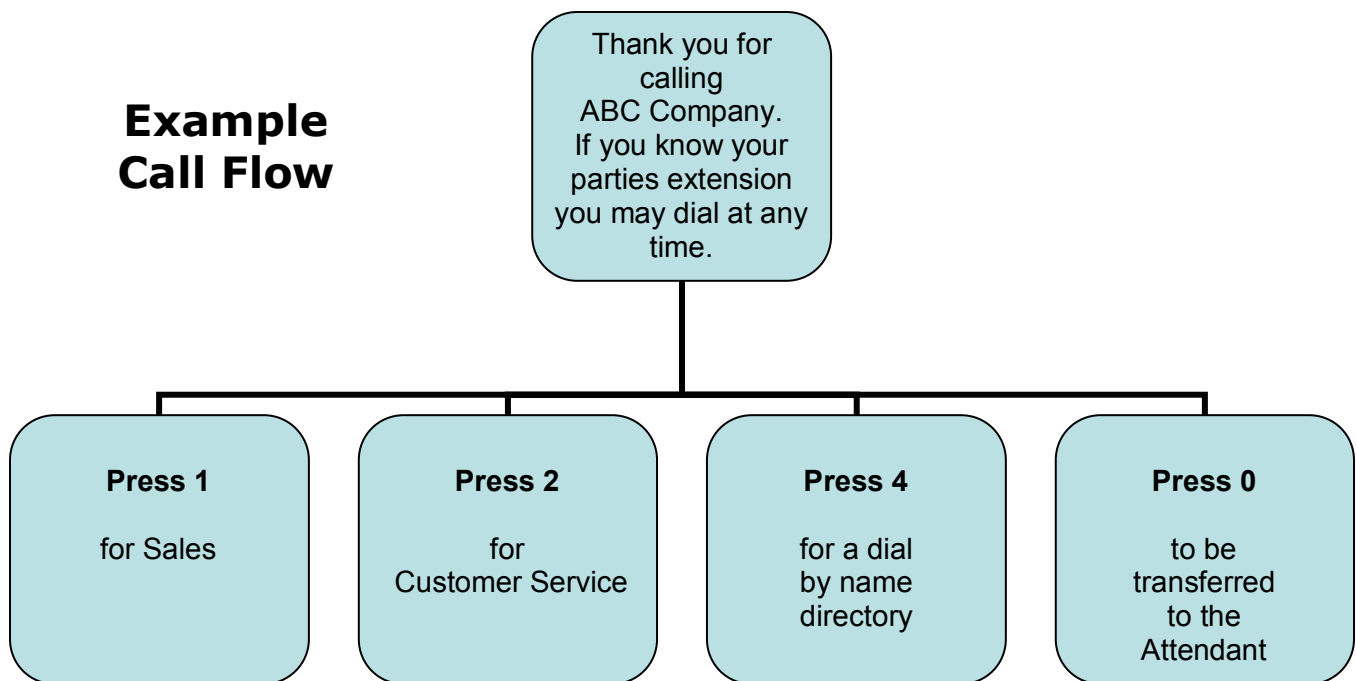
Example Call Flow

Thank you for calling ABC Company. If you know your parties extension you may dial at any time.

Press 1

for Sales

Press 2

for Customer Service

Press 4

for a dial by name directory

Press 0

to be transferred to the Attendant